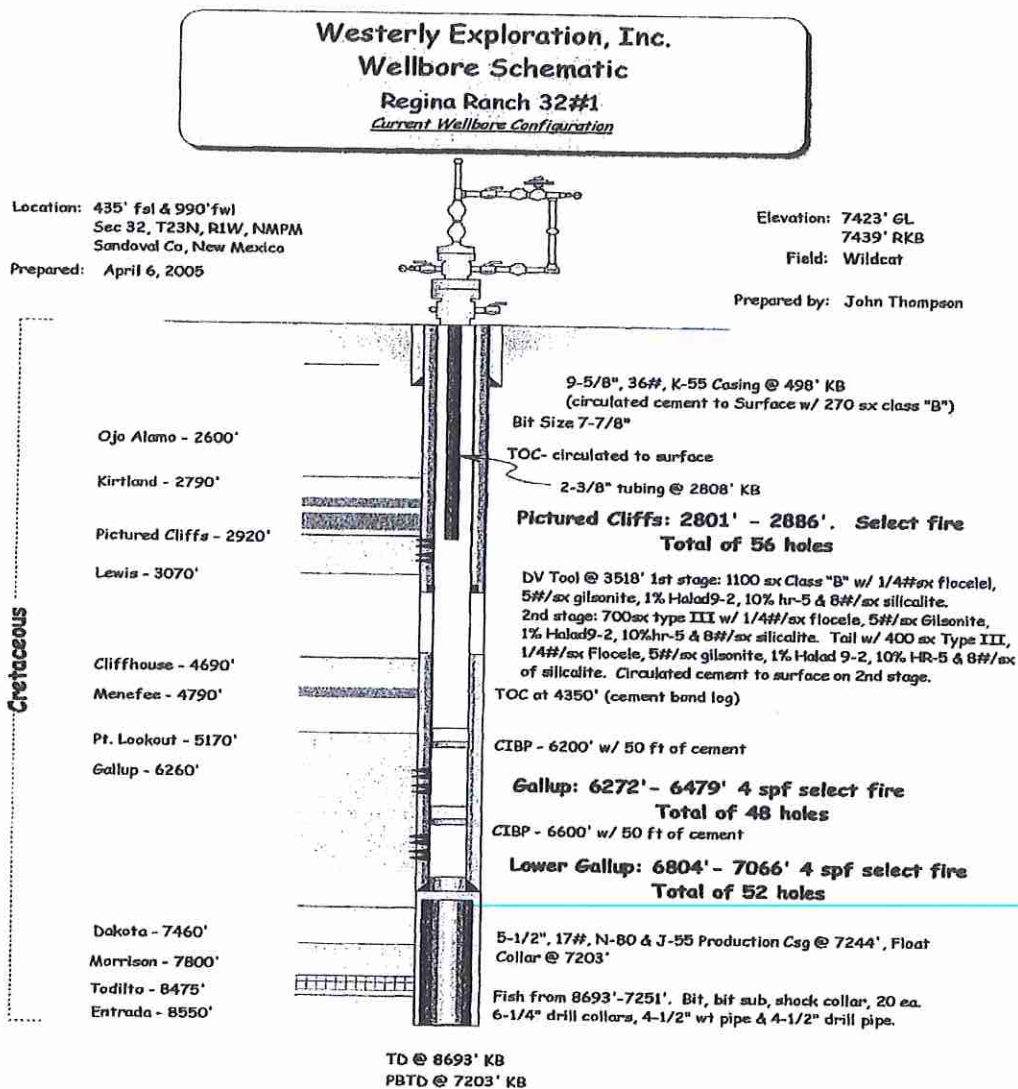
Westerly Exploration, Inc.
Wellbore Schematic
Regina Ranch 32#1
Current Wellbore Configuration

Location: 435' fsl & 990'fwl
Sec 32, T23N, R1W, NMPM
Sandoval Co, New Mexico
Prepared: April 6, 2005

Elevation: 7423' GL
7439' RKB
Field: Wildcat

Prepared by: John Thompson

Cretaceous

9-5/8", 36#, K-55 Casing @ 498' KB
(circulated cement to Surface w/ 270 sx class "B")
Bit Size 7-7/8"

Ojo Alamo - 2600'

TOC- circulated to surface

Kirtland - 2790'

2-3/8" tubing @ 2808' KB

Pictured Cliffs - 2920'

Pictured Cliffs: 2801' - 2886'. Select fire
Total of 56 holes

Lewis - 3070'

DV Tool @ 3518' 1st stage: 1100 sx Class "B" w/ 1/4#sx flocelel, 5#/sx gilsonite, 1% Halad9-2, 10% hr-5 & 8#/sx silicalite.
2nd stage: 700sx type III w/ 1/4#/sx flocele, 5#/sx Gilsonite, 1% Halad9-2, 10%hr-5 & 8#/sx silicalite. Tail w/ 400 sx Type III, 1/4#/sx Flocele, 5#/sx gilsonite, 1% Halad 9-2, 10% HR-5 & 8#/sx of silicalite. Circulated cement to surface on 2nd stage.

Cliffhouse - 4690'
Menefee - 4790'

TOC at 4350' (cement bond log)

Pt. Lookout - 5170'

CIBP - 6200' w/ 50 ft of cement

Gallup - 6260'

Gallup: 6272' - 6479' 4 spf select fire
Total of 48 holes

CIBP - 6600' w/ 50 ft of cement

Lower Gallup: 6804' - 7066' 4 spf select fire
Total of 52 holes

Dakota - 7460'
Morrison - 7800'
Todilto - 8475'
Entrada - 8550'

5-1/2", 17#, N-80 & J-55 Production Csg @ 7244', Float Collar @ 7203'

Fish from 8693'-7251'. Bit, bit sub, shock collar, 20 ea. 6-1/4" drill collars, 4-1/2" wt pipe & 4-1/2" drill pipe.

TD @ 8693' KB
PBTD @ 7203' KB